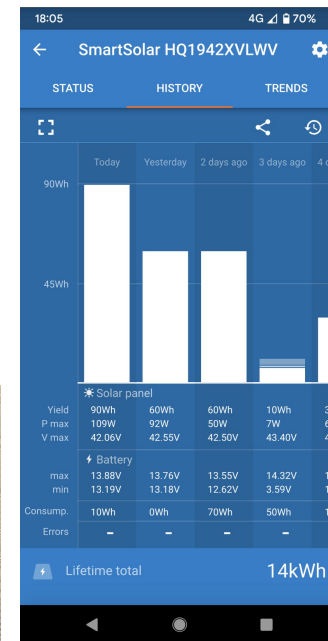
18:05

4G 70%

SmartSolar HQ1942XVLWV

STATUS HISTORY TRENDS

Today Yesterday 2 days ago 3 days ago 4 d

90Wh

45Wh

Solar panel

| | Today | Yesterday | 2 days ago | 3 days ago | |
|---|---|---|---|---|---|
| Yield | 90Wh | 60Wh | 60Wh | 10Wh | 3 |
| P max | 109W | 92W | 50W | 7W | 6 |
| V max | 42.06V | 42.55V | 42.50V | 43.40V | 4 |

Battery

| | Today | Yesterday | 2 days ago | 3 days ago | |
|---|---|---|---|---|---|
| max | 13.88V | 13.76V | 13.55V | 14.32V | 1 |
| min | 13.19V | 13.18V | 12.62V | 3.59V | 1 |
| Consump. | 10Wh | 0Wh | 70Wh | 50Wh | 1 |
| Errors | - | - | - | - | |

Lifetime total 14kWh